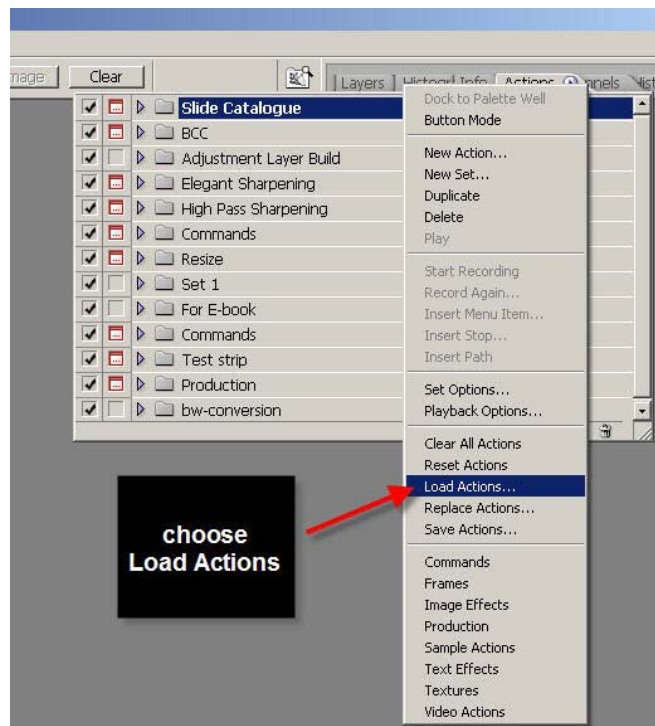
nage Clear

Layers Histogr Info Actions nnels Hist

Slide Catalogue
BCC
Adjustment Layer Build
Elegant Sharpening
High Pass Sharpening
Commands
Resize
Set 1
For E-book
Commands
Test strip
Production
bw-conversion

Dock to Palette Well
Button Mode

New Action...
New Set...
Duplicate
Delete
Play

Start Recording
Record Again...
Insert Menu Item...
Insert Stop...
Insert Path

Set Options...
Playback Options...

Clear All Actions
Reset Actions
Load Actions...
Replace Actions...
Save Actions...

Commands
Frames
Image Effects
Production
Sample Actions
Text Effects
Textures
Video Actions

choose
Load Actions